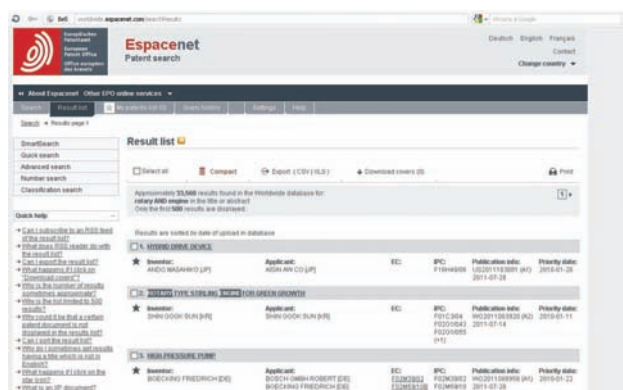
worldwide.espacenet.com/searchResults

Europäisches Patentamt
European Patent Office
Office européen des brevets

Espacenet
Patent search

Deutsch English Français
Contact
Change country

About Espacenet Other EPO online services

Search Result list My patents list (0) Query history Settings Help

Search > Results page 1

SmartSearch
Quick search
Advanced search
Number search
Classification search

Quick help

Can I subscribe to an RSS feed of the result list?
What does RSS reader do with the result list?
Can I export the result list?
What happens if I click on "Download covers"?
Why is the number of results sometimes approximate?
Why is the list limited to 500 results?
Why could it be that a certain patent document is not displayed in the results list?
Can I sort the result list?
Why do I sometimes get results having a title which is not in English?
What happens if I click on the star icon?
What is an XP document?

Result list

Select all Compact Export (CSV | XLS) Download covers (0) Print

Approximately 53,566 results found in the Worldwide database for: rotary AND engine in the title or abstract
Only the first 500 results are displayed.

Results are sorted by date of upload in database

1. HYBRID DRIVE DEVICE
Inventor: ANDO MASAHIKO [JP] Applicant: AISIN AW CO [JP] EC: IPC: F16H48/06 Publication info: US2011183801 (A1) 2011-07-28 Priority date: 2010-01-28

2. ROTARY TYPE STIRLING ENGINE FOR GREEN GROWTH
Inventor: SHIN GOOK SUN [KR] Applicant: SHIN GOOK SUN [KR] EC: IPC: F01C3/04 F02G1/043 F02G1/055 (+1) Publication info: WO2011083930 (A2) 2011-07-14 Priority date: 2010-01-11

3. HIGH PRESSURE PUMP
Inventor: BOECKING FRIEDRICH [DE] Applicant: BOSCH GMBH ROBERT [DE] BOECKING FRIEDRICH [DE] EC: F02M39/02 F02M59/10 IPC: F02M39/02 F02M59/10 Publication info: WO2011088958 (A1) 2011-07-28 Priority date: 2010-01-22